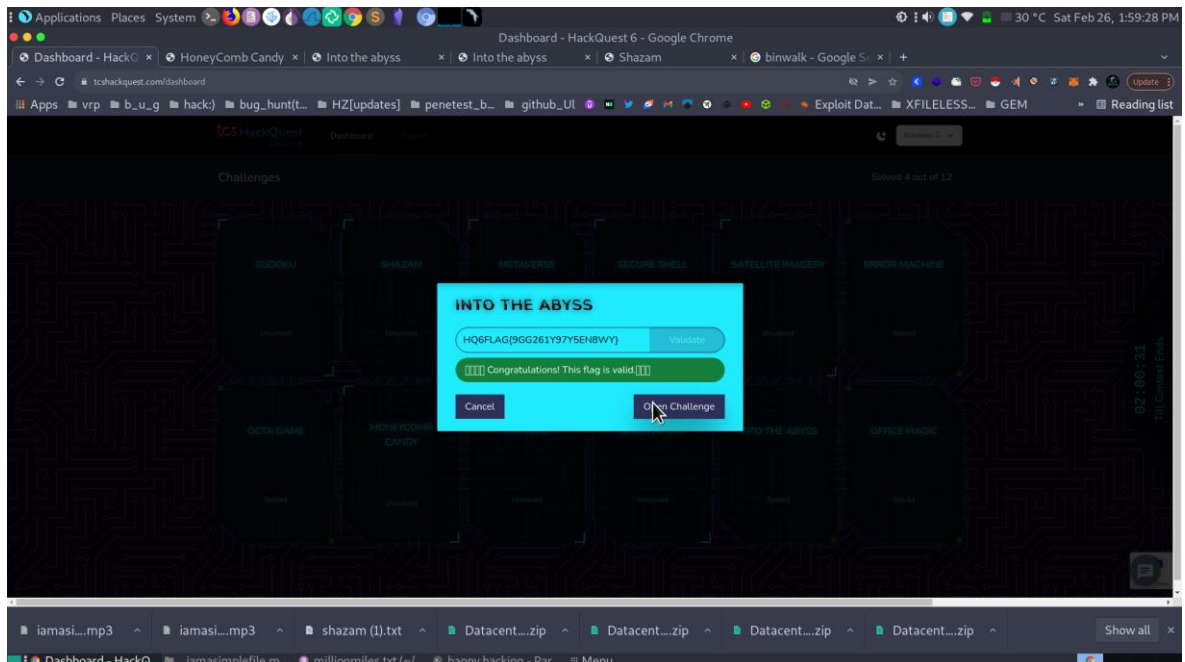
Applications Places System
30 °C Sat Feb 26, 1:59:28 PM
Dashboard - HackQuest 6 - Google Chrome
Dashboard - HackQ × | HoneyComb Candy × | Into the abyss × | Into the abyss × | Shazam × | binwalk - Google S × | +
tcshackquest.com/dashboard
Update
Apps vrp b_u_g hack:) bug_hunt(t... HZ[updates] penetest_b... github_UI Exploit Dat... XFILELESS... GEM » Reading list

tcs HackQuest Dashboard

Challenges
Solved 4 out of 12

SUDOKU SHAZAM METAVERSE SECURE SHELL SATELLITE IMAGERY ERROR MACHINE

OCTA GAME HONEYCOMB CANDY INTO THE ABYSS OFFICE MAGIC

02:00:31
Till Contest Ends

INTO THE ABYSS
HQ6FLAG{9GG261Y97Y5EN8WY}
Validate
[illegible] Congratulations! This flag is valid.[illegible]
Cancel
Open Challenge

iamasi....mp3 iamasi....mp3 shazam (1).txt Datacent....zip Datacent....zip Datacent....zip Datacent....zip Show all ×
Dashboard - HackQ iamasimplefile.m millionmiles.txt (~/ happy hacking - Par Menu